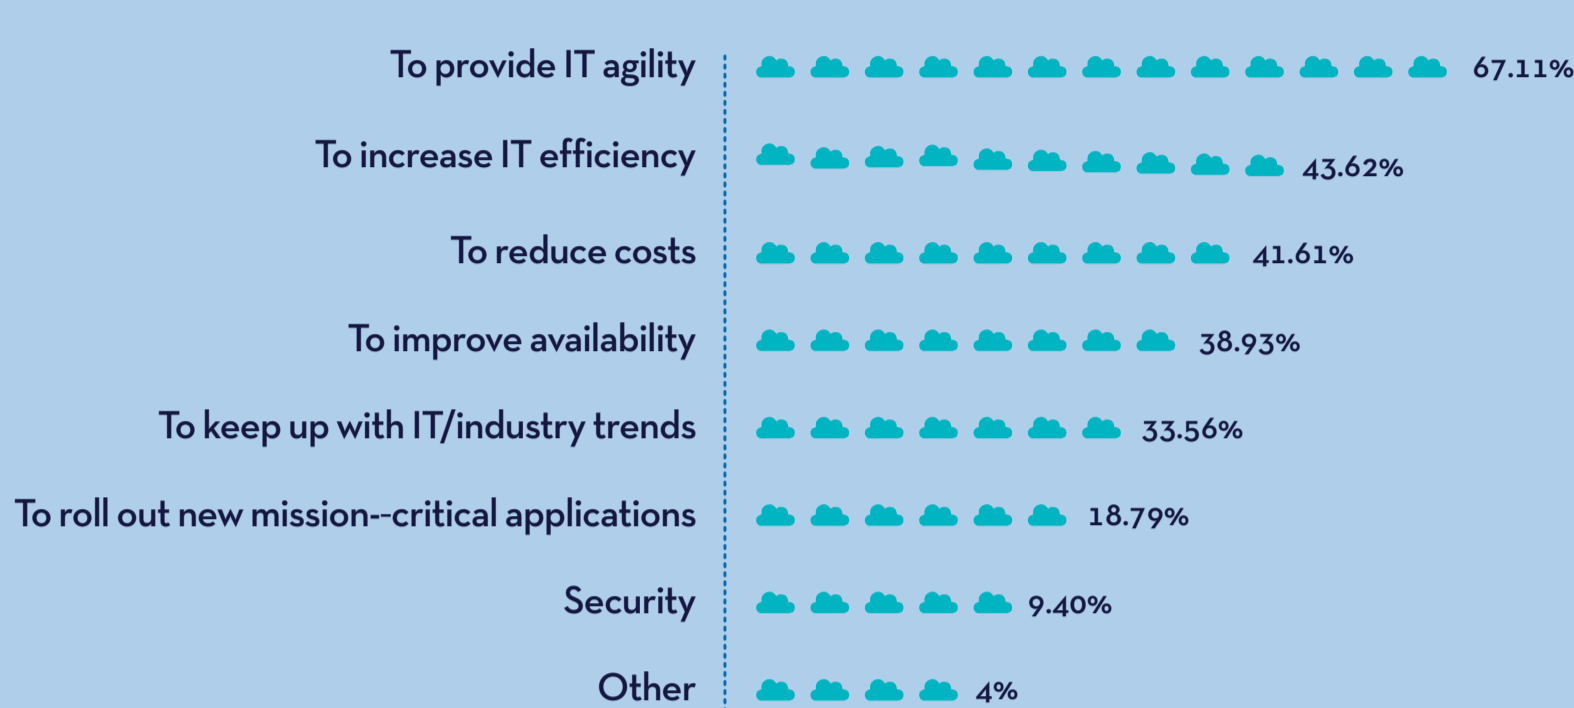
To provide IT agility 67.11%

To increase IT efficiency 43.62%

To reduce costs 41.61%

To improve availability 38.93%

To keep up with IT/industry trends 33.56%

To roll out new mission--critical applications 18.79%

Security 9.40%

Other 4%